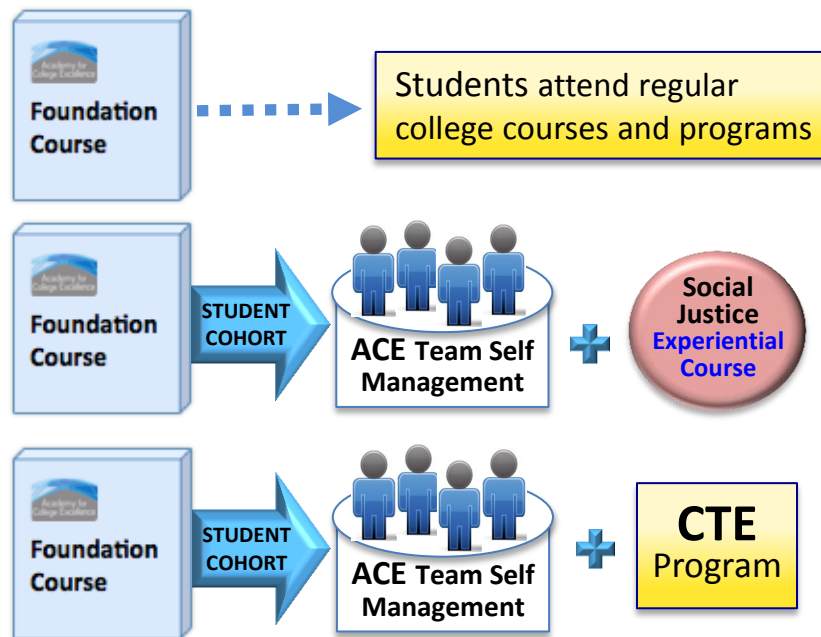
Academy for College Excellence

Foundation Course

Students attend regular college courses and programs

Academy for College Excellence

Foundation Course

STUDENT COHORT

ACE Team Self Management

Social Justice Experiential Course

Academy for College Excellence

Foundation Course

STUDENT COHORT

ACE Team Self Management

CTE Program